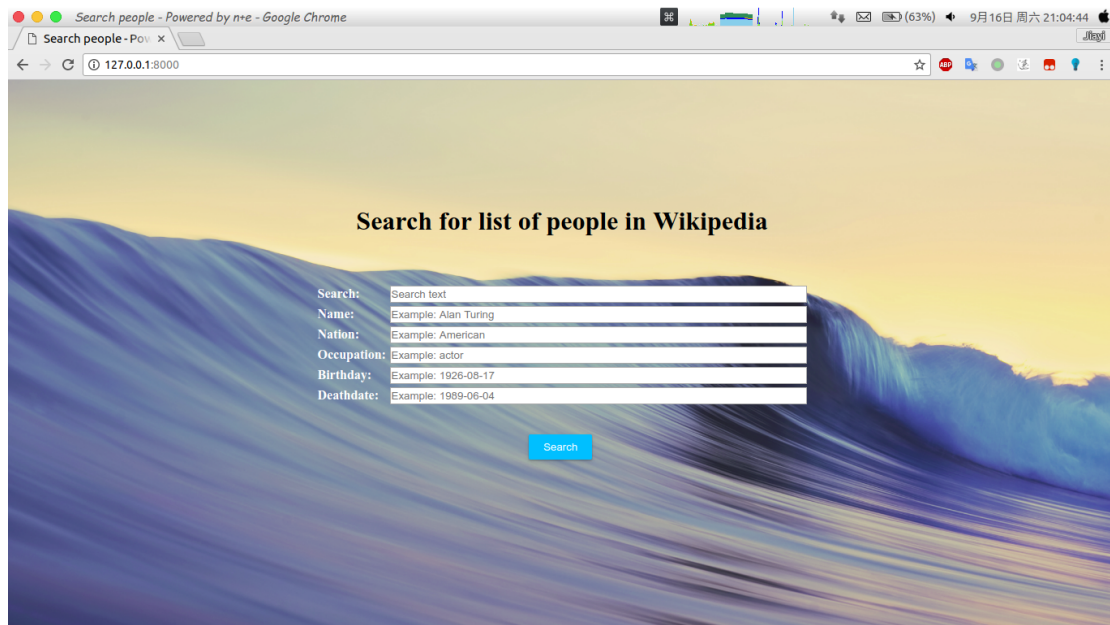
Search people - Powered by n+e - Google Chrome

(63%) 9月16日 周六 21:04:44

Search people - Pov ×

Jiayi

127.0.0.1:8000

ABP

Search for list of people in Wikipedia

Search: Search text
Name: Example: Alan Turing
Nation: Example: American
Occupation: Example: actor
Birthday: Example: 1926-08-17
Deathdate: Example: 1989-06-04

Search